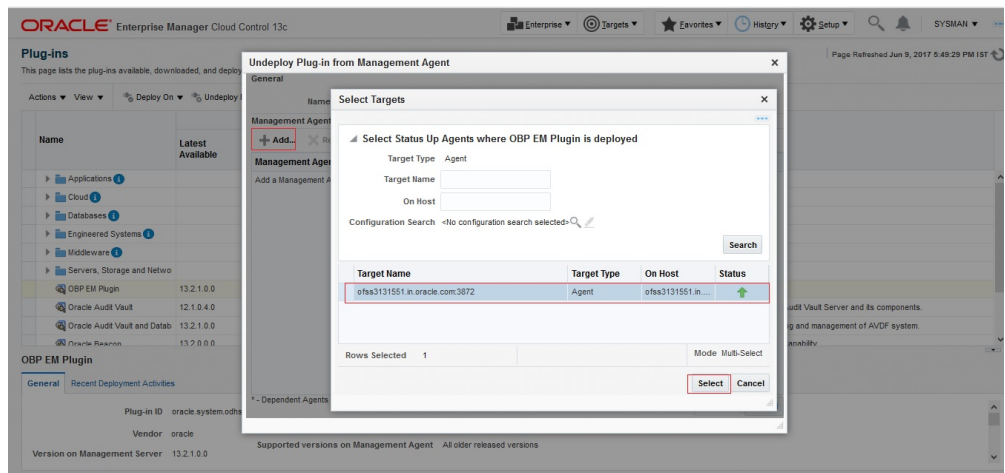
ORACLE Enterprise Manager Cloud Control 13c

Enterprise ▼ Targets ▼ Favorites ▼ History ▼ Setup ▼ SYSMAN ▼

Plug-ins

This page lists the plug-ins available, downloaded, and deploy

Page Refreshed Jun 9, 2017 5:49:29 PM IST

Actions ▼ View ▼ Deploy On ▼ Undeploy

| Name | Latest Available |
|---|---|
| Applications | |
| Cloud | |
| Databases | |
| Engineered Systems | |
| Middleware | |
| Servers, Storage and Netwo | |
| OBP EM Plugin | 13.2.1.0.0 |
| Oracle Audit Vault | 12.1.0.4.0 |
| Oracle Audit Vault and Datab | 13.2.1.0.0 |
| Oracle Beacon | 13.2.0.0.0 |

udit Vault Server and its components.

g and management of AVDF system.

anability

OBP EM Plugin

General Recent Deployment Activities

Plug-in ID oracle.system.odhe

Vendor oracle

Version on Management Server 13.2.1.0.0

Undeploy Plug-in from Management Agent

General

Name

Management Agent

Add... Re

Management Agen

Add a Management A

* - Dependent Agents

Supported versions on Management Agent All older released versions

Select Targets

Select Status Up Agents where OBP EM Plugin is deployed

Target Type Agent

Target Name

On Host

Configuration Search <No configuration search selected>

Search

| Target Name | Target Type | On Host | Status |
|---|---|---|---|
| ofss3131551.in.oracle.com:3872 | Agent | ofss3131551.in.... | |

Rows Selected 1

Mode Multi-Select

Select Cancel